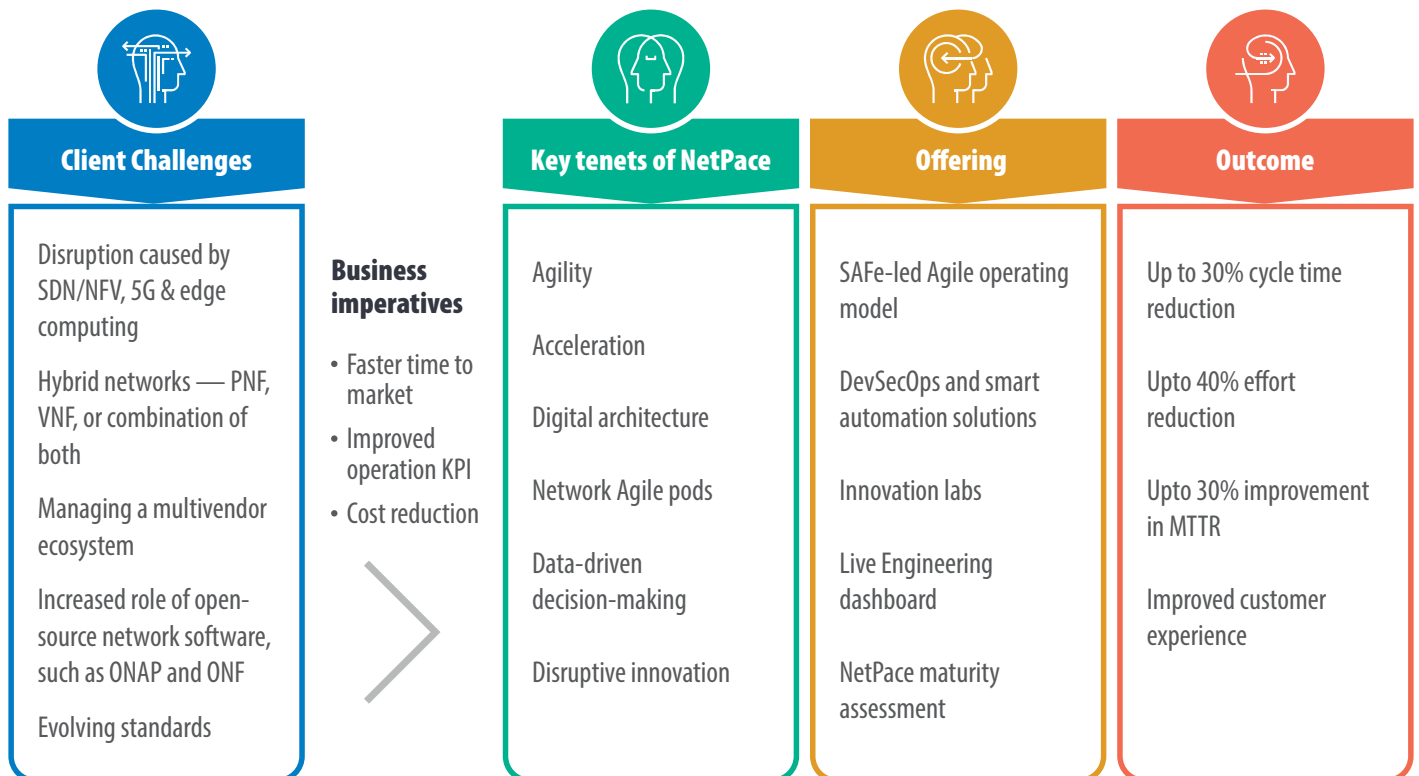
Client Challenges

Disruption caused by SDN/NFV, 5G & edge computing

Hybrid networks — PNF, VNF, or combination of both

Managing a multivendor ecosystem

Increased role of open-source network software, such as ONAP and ONF

Evolving standards

Business imperatives

• Faster time to market
• Improved operation KPI
• Cost reduction

Key tenets of NetPace

Agility

Acceleration

Digital architecture

Network Agile pods

Data-driven decision-making

Disruptive innovation

Offering

SAFe-led Agile operating model

DevSecOps and smart automation solutions

Innovation labs

Live Engineering dashboard

NetPace maturity assessment

Outcome

Up to 30% cycle time reduction

Upto 40% effort reduction

Upto 30% improvement in MTTR

Improved customer experience